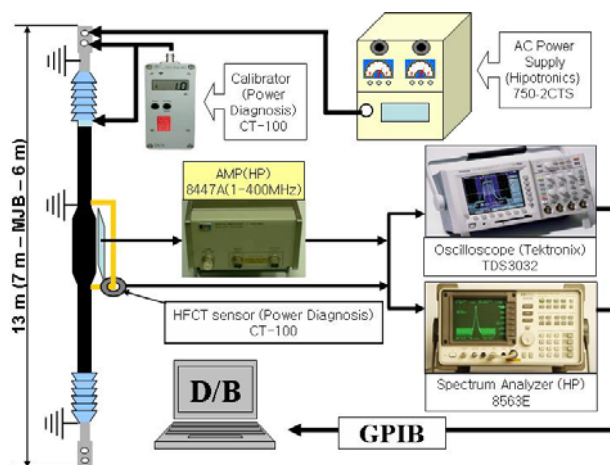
13 m (7 m – MJB – 6 m)

Calibrator (Power Diagnosis) CT-100

AC Power Supply (Hipotronics) 750-2CTS

AMP(HP) 8447A(1-400MHz)

Oscilloscope (Tektronix) TDS3032

HFCT sensor (Power Diagnosis) CT-100

Spectrum Analyzer (HP) 8563E

D/B

GPIB